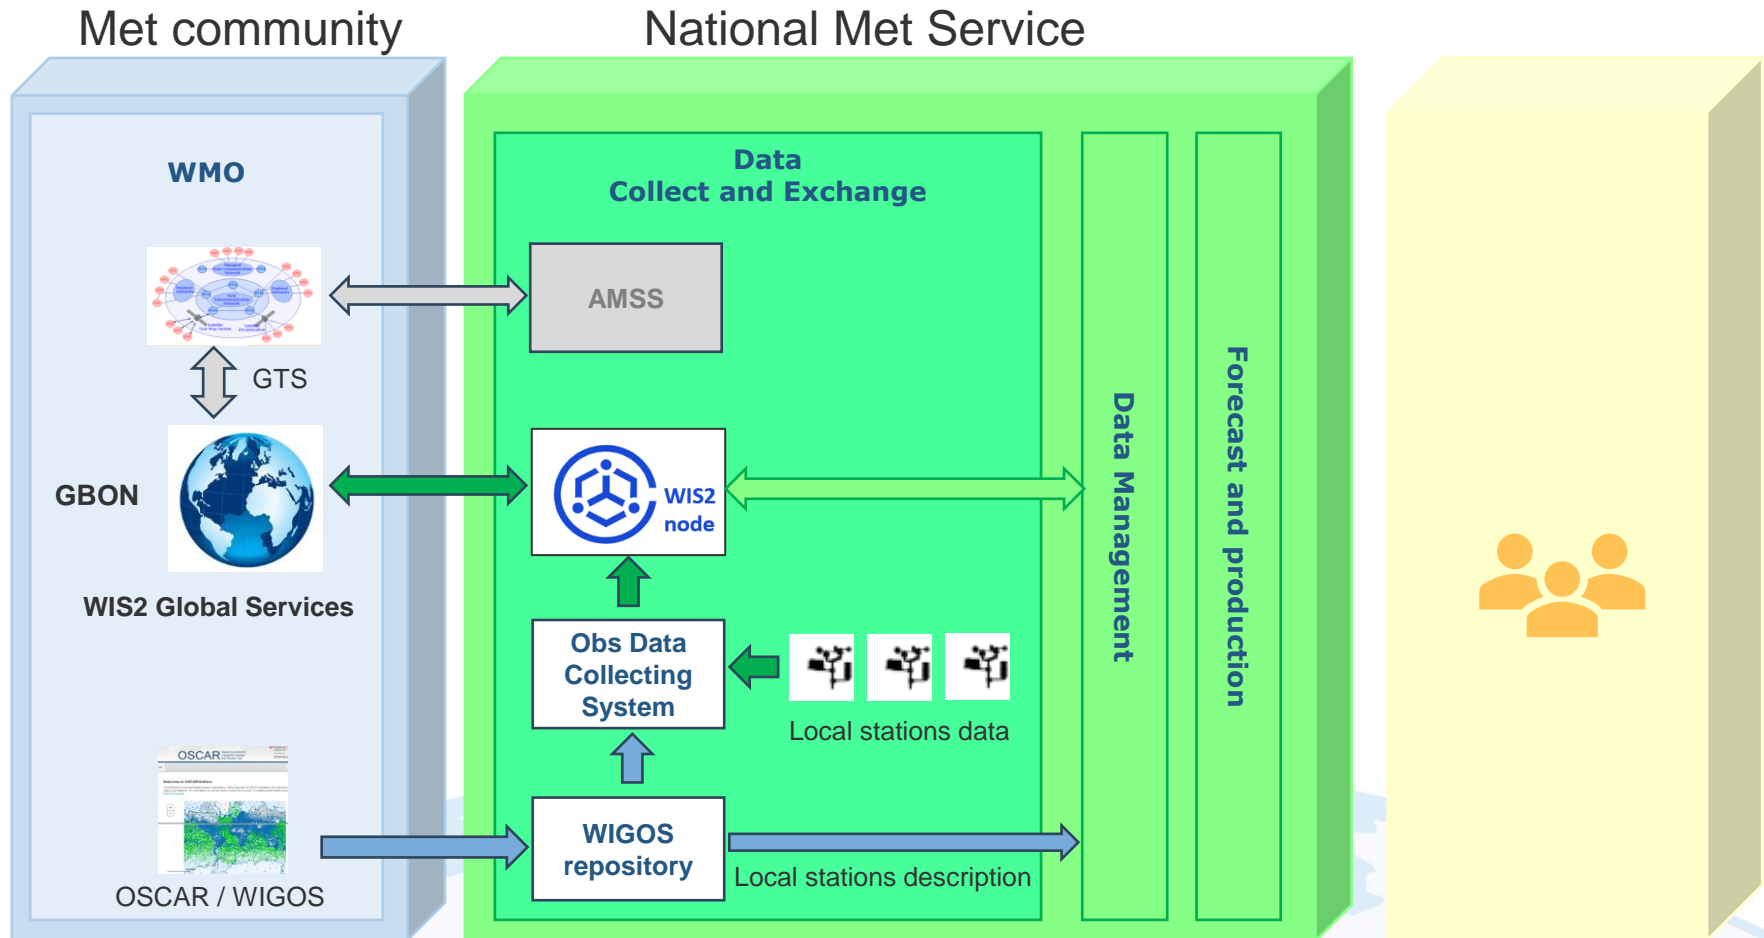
Met community

National Met Service

WMO

GTS

GBON

WIS2 Global Services

OSCAR

OSCAR / WIGOS

Data
Collect and Exchange

AMSS

WIS2
node

Obs Data
Collecting
System

Local stations data

WIGOS
repository

Local stations description

Data Management

Forecast and production